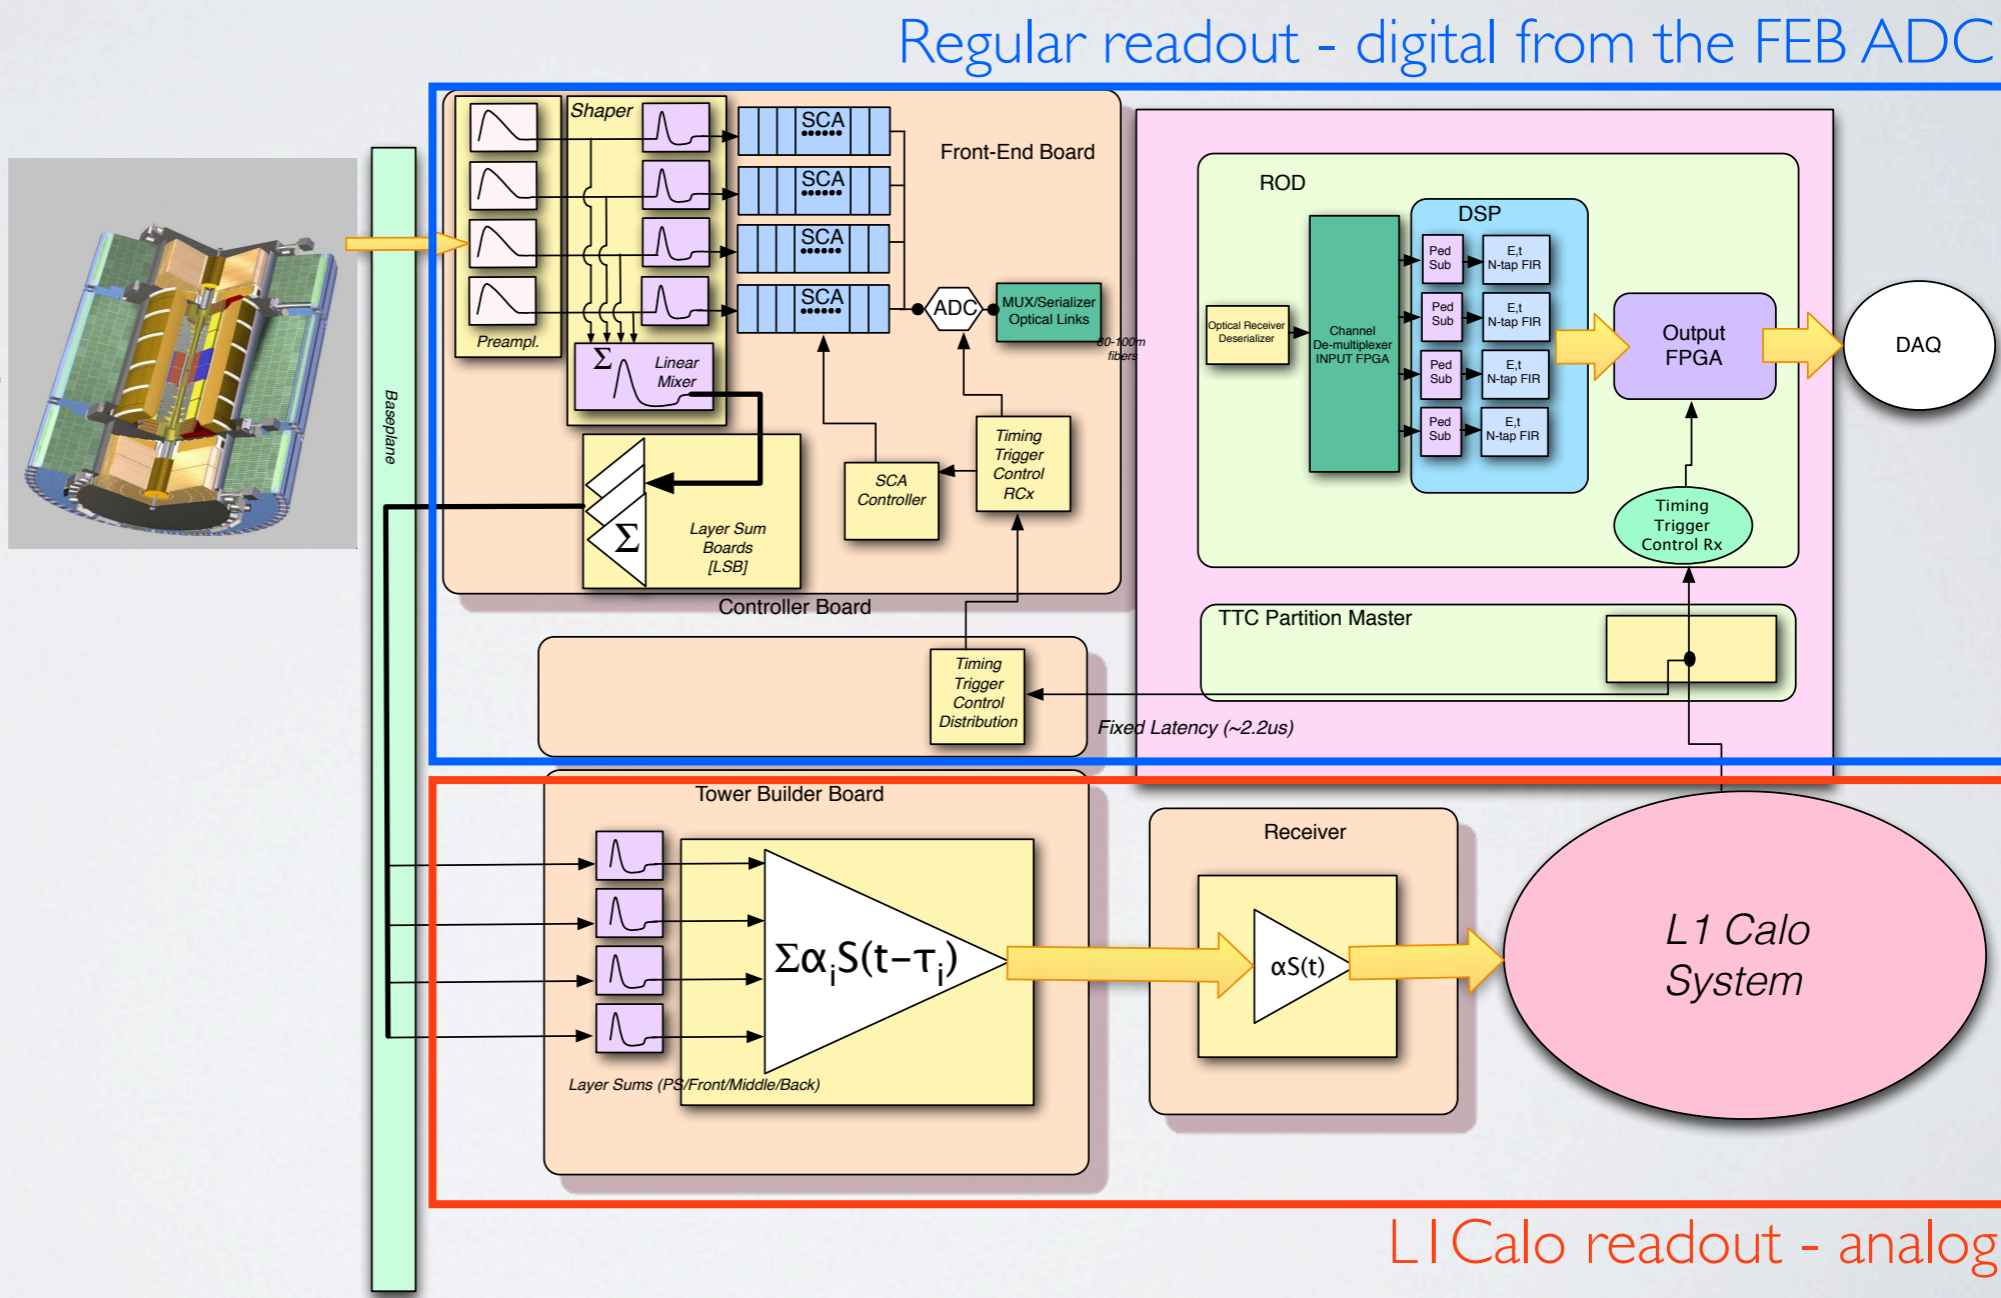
Regular readout - digital from the FEB ADC

Shaper
SCA
SCA
SCA
SCA
Front-End Board
Preampl.
$\Sigma$ Linear Mixer
ADC
MUX/Serializer Optical Links
80-100m fibers
Timing Trigger Control RCx
SCA Controller
$\Sigma$ Layer Sum Boards [LSB]
Baseplane
Controller Board
Timing Trigger Control Distribution
Fixed Latency (~2.2us)

ROD
DSP
Optical Receiver Deserializer
Channel De-multiplexer INPUT FPGA
Ped Sub
E,t N-tap FIR
Ped Sub
E,t N-tap FIR
Ped Sub
E,t N-tap FIR
Ped Sub
E,t N-tap FIR
Output FPGA
DAQ
Timing Trigger Control Rx
TTC Partition Master

Tower Builder Board
$\Sigma\alpha_iS(t-\tau_i)$
Layer Sums (PS/Front/Middle/Back)
Receiver
$\alpha S(t)$
L1 Calo System

L1Calo readout - analog